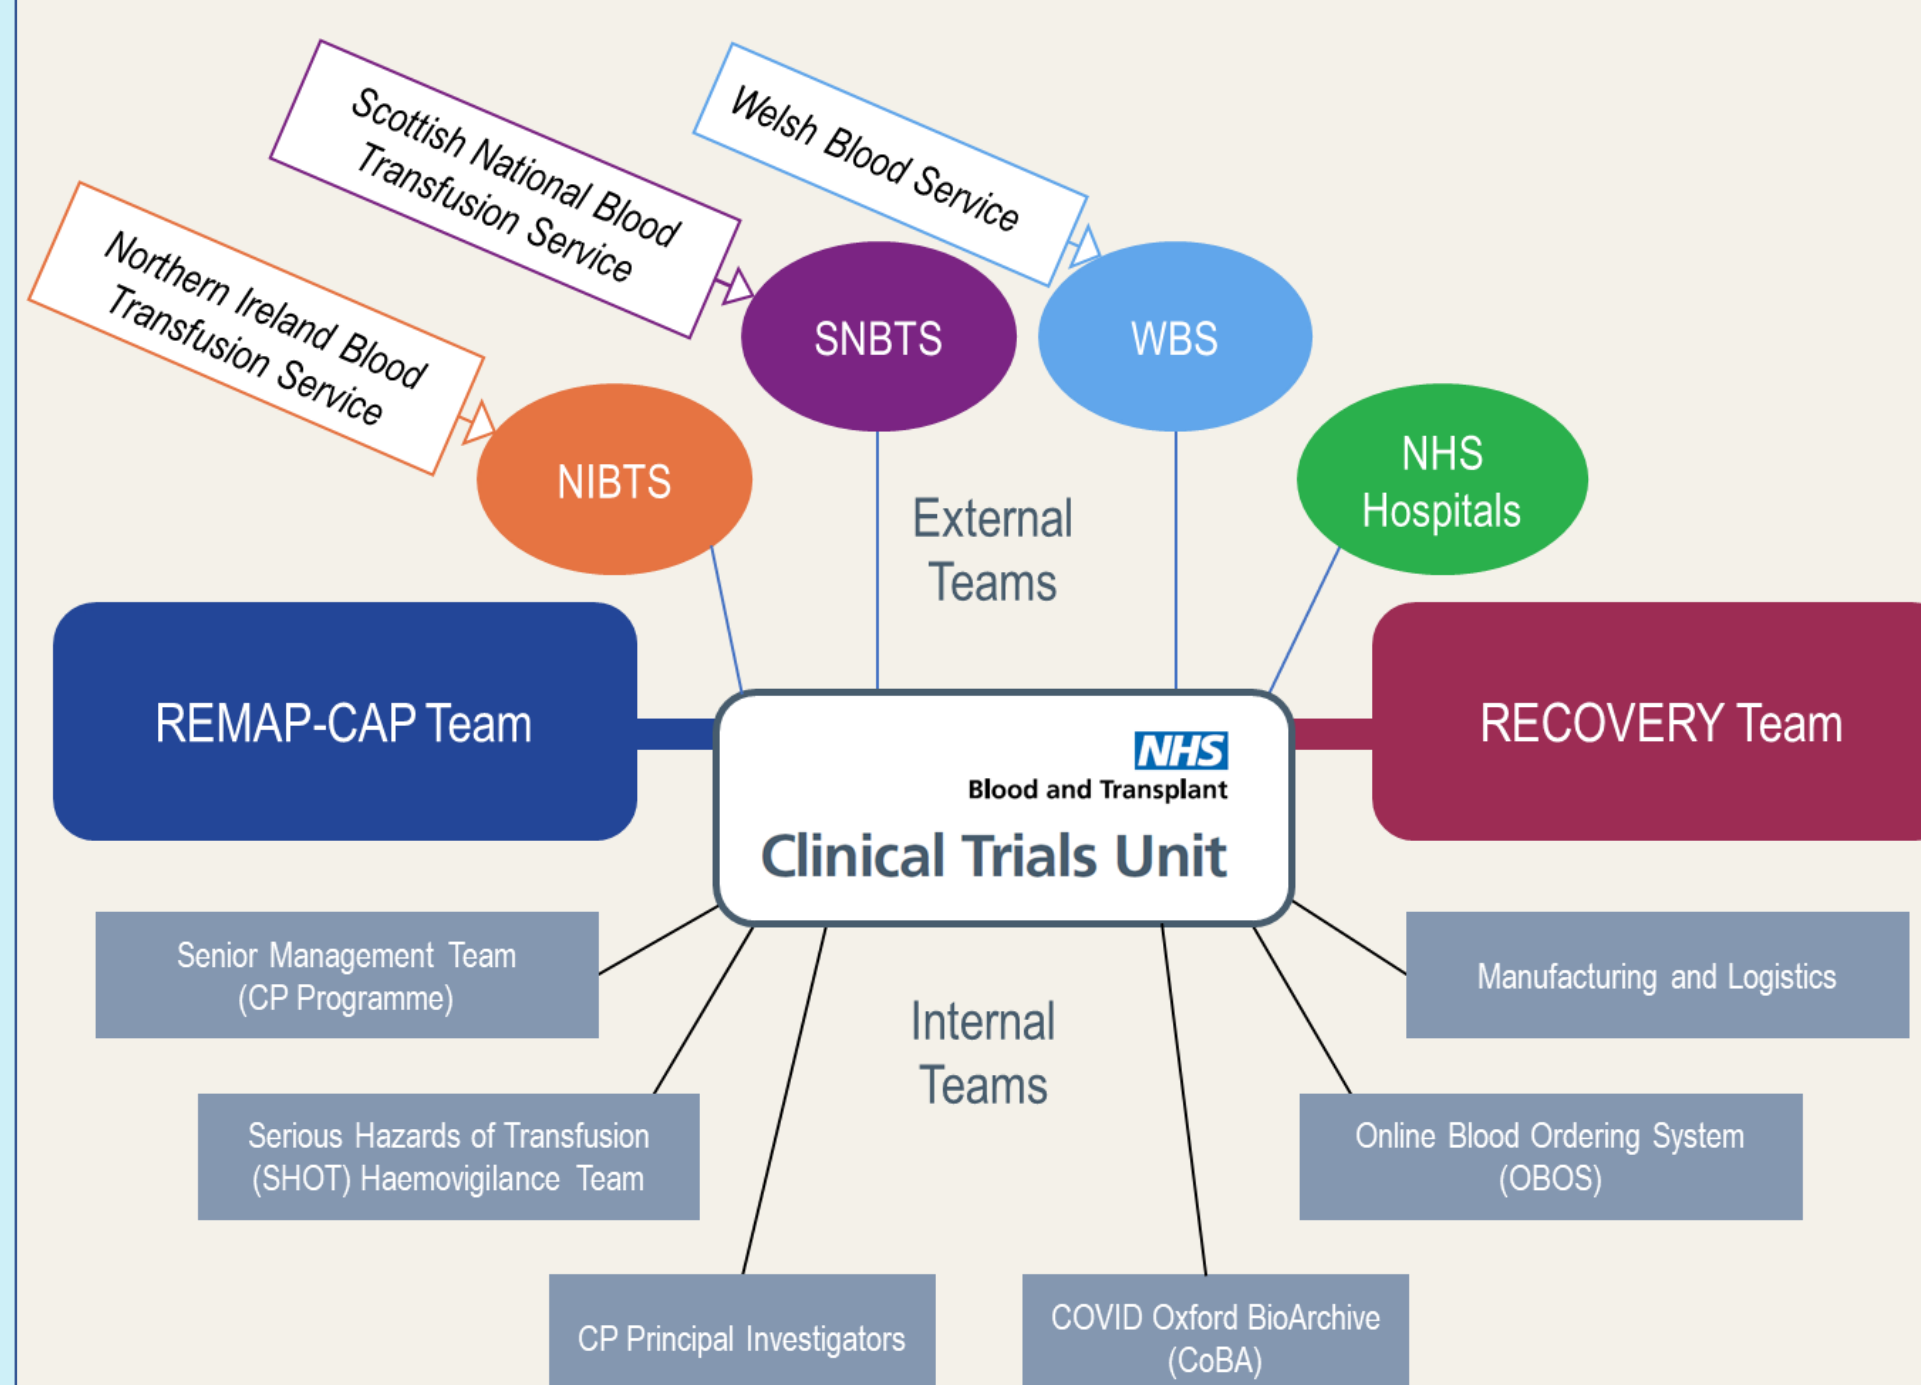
Scottish National Blood Transfusion Service

Welsh Blood Service

Northern Ireland Blood Transfusion Service

SNBTS

WBS

NIBTS

NHS Hospitals

External Teams

REMAP-CAP Team

RECOVERY Team

NHS
Blood and Transplant
Clinical Trials Unit

Senior Management Team (CP Programme)

Manufacturing and Logistics

Internal Teams

Serious Hazards of Transfusion (SHOT) Haemovigilance Team

Online Blood Ordering System (OBOS)

CP Principal Investigators

COVID Oxford BioArchive (CoBA)